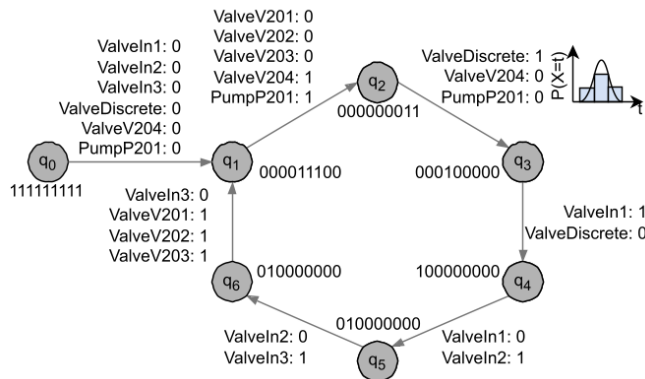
ValveV201: 0
ValveV202: 0
ValveV203: 0
ValveV204: 1
PumpP201: 1

ValveIn1: 0
ValveIn2: 0
ValveIn3: 0
ValveDiscrete: 0
ValveV204: 0
PumpP201: 0

$q_2$
000000011

ValveDiscrete: 1
ValveV204: 0
PumpP201: 0

P(X=t)
t

$q_0$
111111111

$q_1$
000011100

$q_3$
000100000

ValveIn3: 0
ValveV201: 1
ValveV202: 1
ValveV203: 1

ValveIn1: 1
ValveDiscrete: 0

$q_6$
010000000

100000000
$q_4$

010000000

ValveIn2: 0
ValveIn3: 1

$q_5$

ValveIn1: 0
ValveIn2: 1